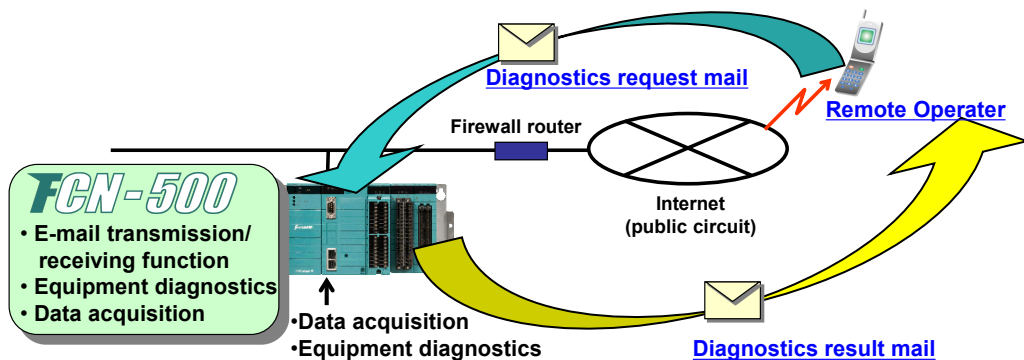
Diagnostics request mail

Remote Operater

Firewall router

FCN-500

• E-mail transmission/ receiving function
• Equipment diagnostics
• Data acquisition

Internet (public circuit)

•Data acquisition
•Equipment diagnostics

Diagnostics result mail